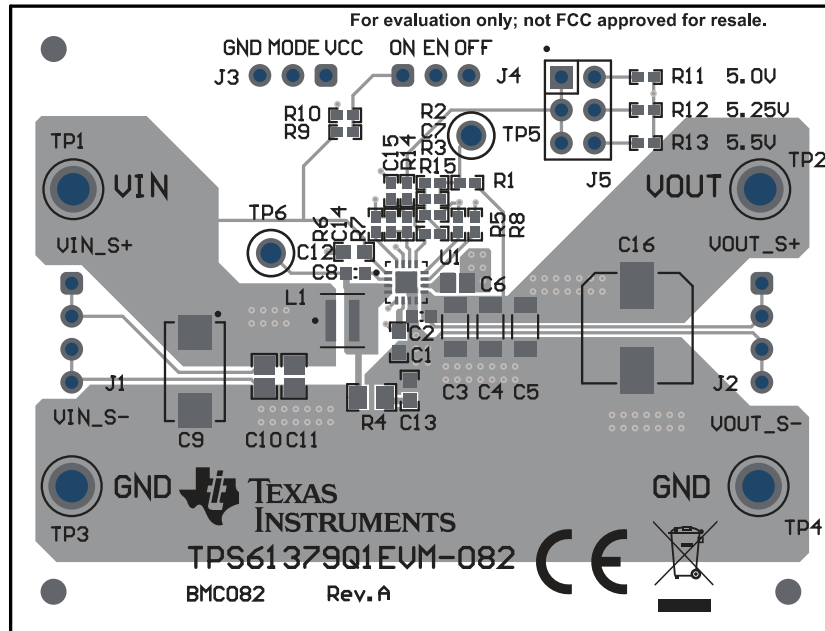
For evaluation only; not FCC approved for resale.

GND MODE VCC
J3
ON EN OFF
J4
R11 5.0V
R12 5.25V
R13 5.5V
J5
R10
R9
R2
C7
R3
TP5
C15
R14
R15
R1
TP1
VIN
VOUT
TP2
TP6
R6
C14
R7
R5
R8
VIN_S+
C12
C8
U1
VOUT_S+
C16
C6
L1
C2
C1
J1
C3 C4 C5
J2
VIN_S-
R4 C13
VOUT_S-
C9
C10 C11
GND
TEXAS INSTRUMENTS
GND
TP3
TP4
TPS61379Q1EVM-082
BMC082
Rev. A